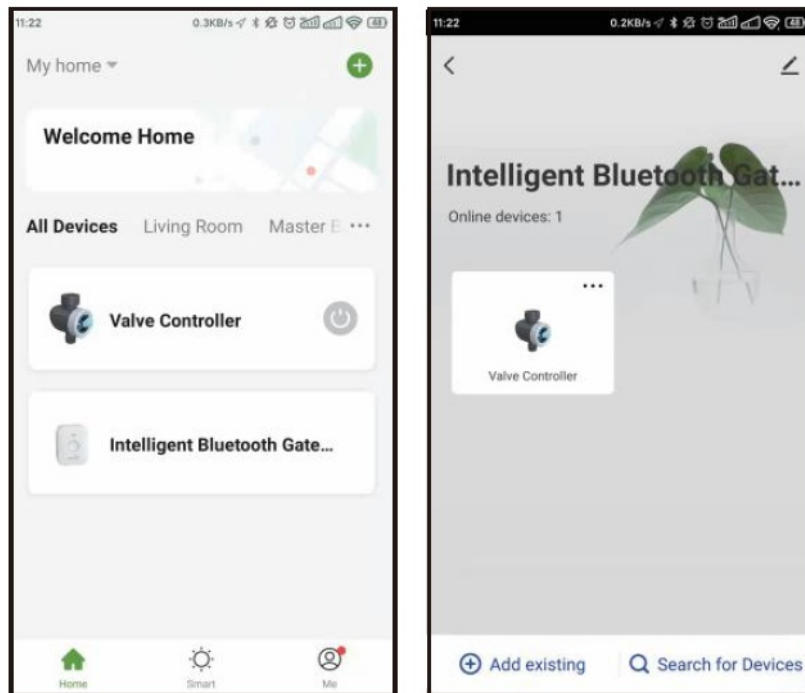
11:22

0.3KB/s

48

My home

Welcome Home

All Devices Living Room Master B ···

Valve Controller

Intelligent Bluetooth Gate...

Home Smart Me

11:22

0.2KB/s

48

Intelligent Bluetooth Gat...

Online devices: 1

···

Valve Controller

Add existing

Search for Devices